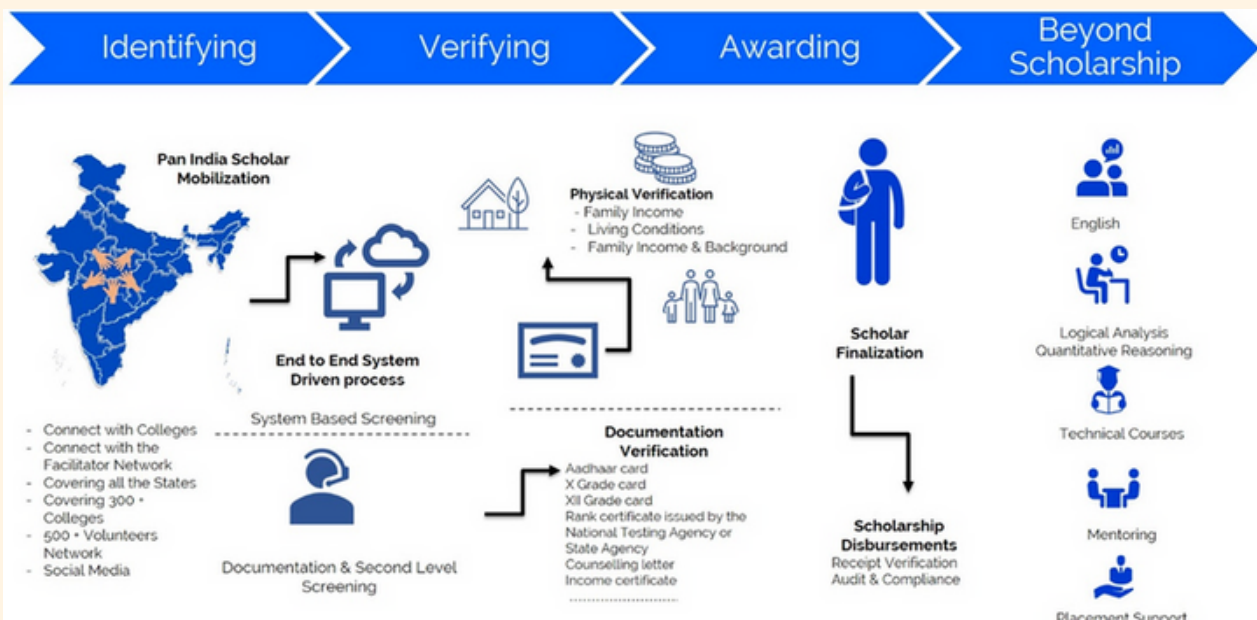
Identifying

Verifying

Awarding

Beyond Scholarship

Pan India Scholar Mobilization

- Connect with Colleges
- Connect with the Facilitator Network
- Covering all the States
- Covering 300 + Colleges
- 500 + Volunteers Network
- Social Media

End to End System Driven process

System Based Screening

Documentation & Second Level Screening

Physical Verification
- Family Income
- Living Conditions
- Family Income & Background

Documentation Verification
Aadhaar card
X Grade card
XII Grade card
Rank certificate issued by the National Testing Agency or State Agency
Counselling letter
Income certificate

Scholar Finalization

Scholarship Disbursements
Receipt Verification
Audit & Compliance

English

Logical Analysis
Quantitative Reasoning

Technical Courses

Mentoring

Placement Support